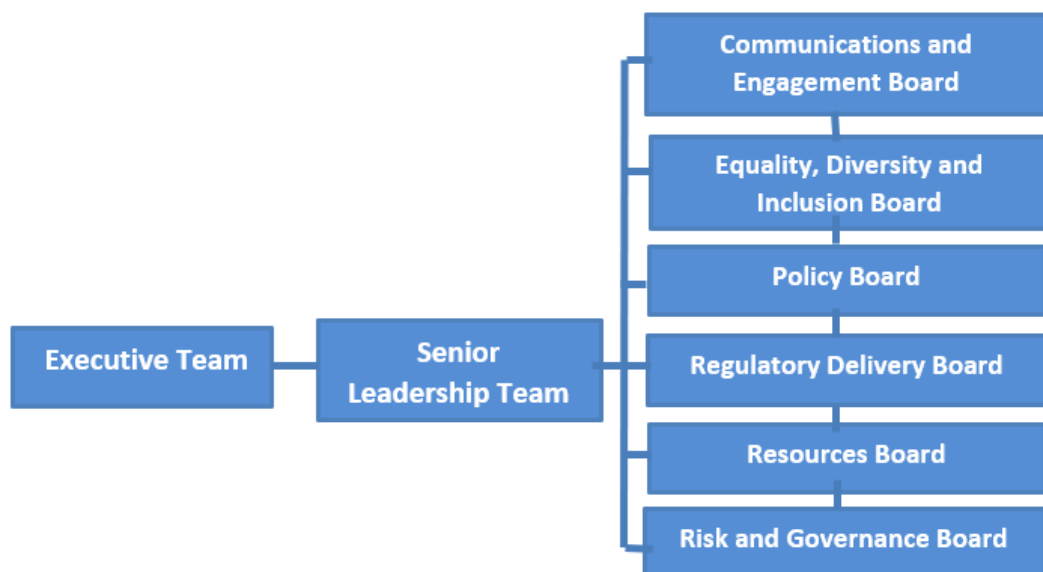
Executive Team

Senior Leadership Team

Communications and Engagement Board

Equality, Diversity and Inclusion Board

Policy Board

Regulatory Delivery Board

Resources Board

Risk and Governance Board